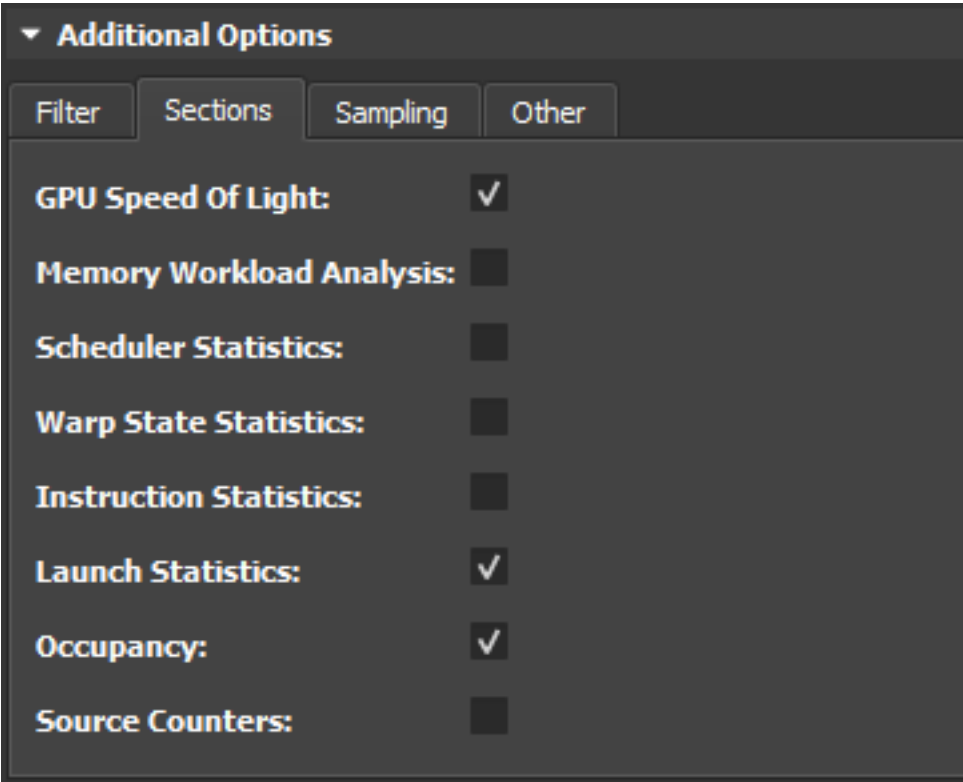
Additional Options

Filter Sections Sampling Other

GPU Speed Of Light: ✓

Memory Workload Analysis:

Scheduler Statistics:

Warp State Statistics:

Instruction Statistics:

Launch Statistics: ✓

Occupancy: ✓

Source Counters: